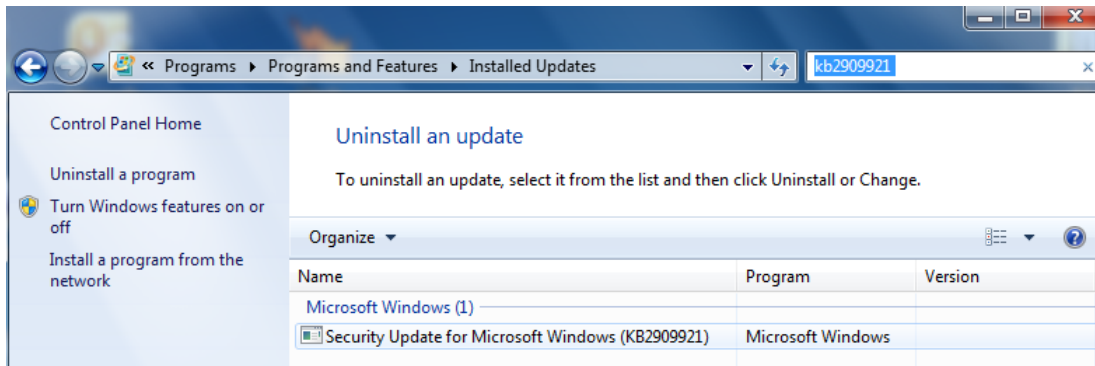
« Programs ▸ Programs and Features ▸ Installed Updates

kb2909921

Control Panel Home

Uninstall a program

Turn Windows features on or off

Install a program from the network

Uninstall an update

To uninstall an update, select it from the list and then click Uninstall or Change.

Organize ▾

| Name | Program | Version |
|---|---|---|
| Microsoft Windows (1) | | |
| Security Update for Microsoft Windows (KB2909921) | Microsoft Windows | |